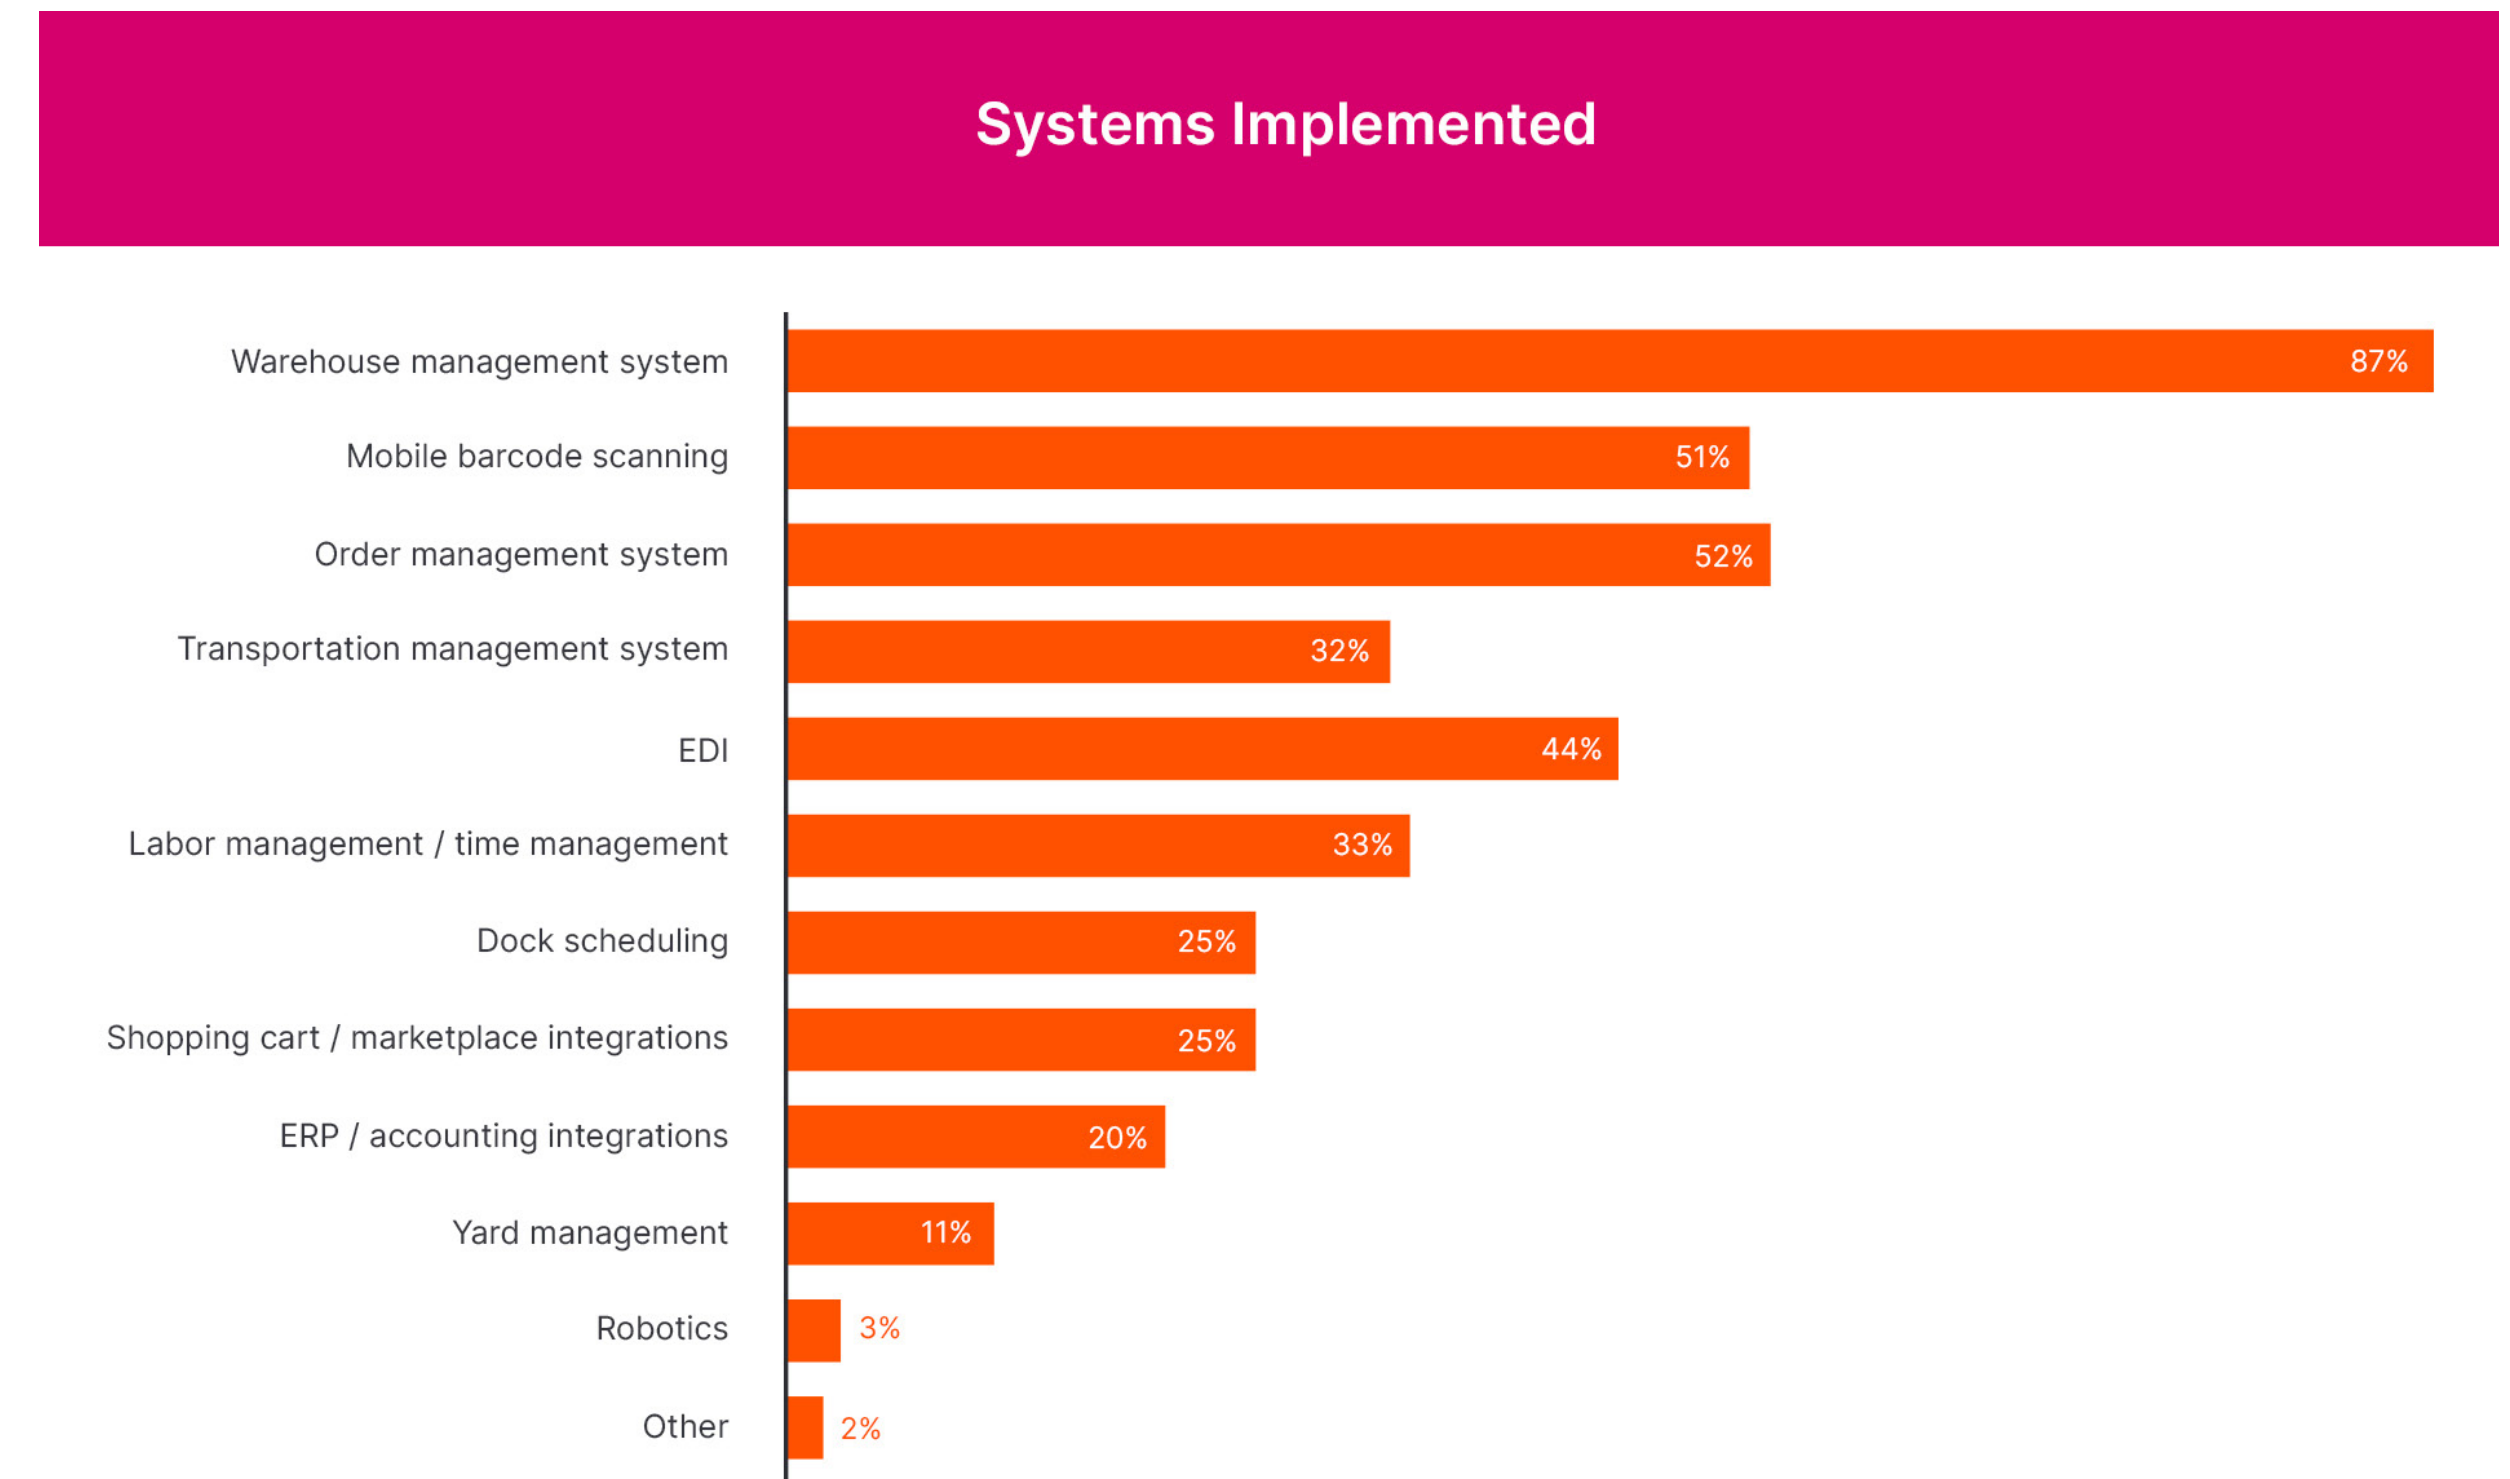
Systems Implemented

| | |
|---|---|
| Warehouse management system | 87% |
| Mobile barcode scanning | 51% |
| Order management system | 52% |
| Transportation management system | 32% |
| EDI | 44% |
| Labor management / time management | 33% |
| Dock scheduling | 25% |
| Shopping cart / marketplace integrations | 25% |
| ERP / accounting integrations | 20% |
| Yard management | 11% |
| Robotics | 3% |
| Other | 2% |